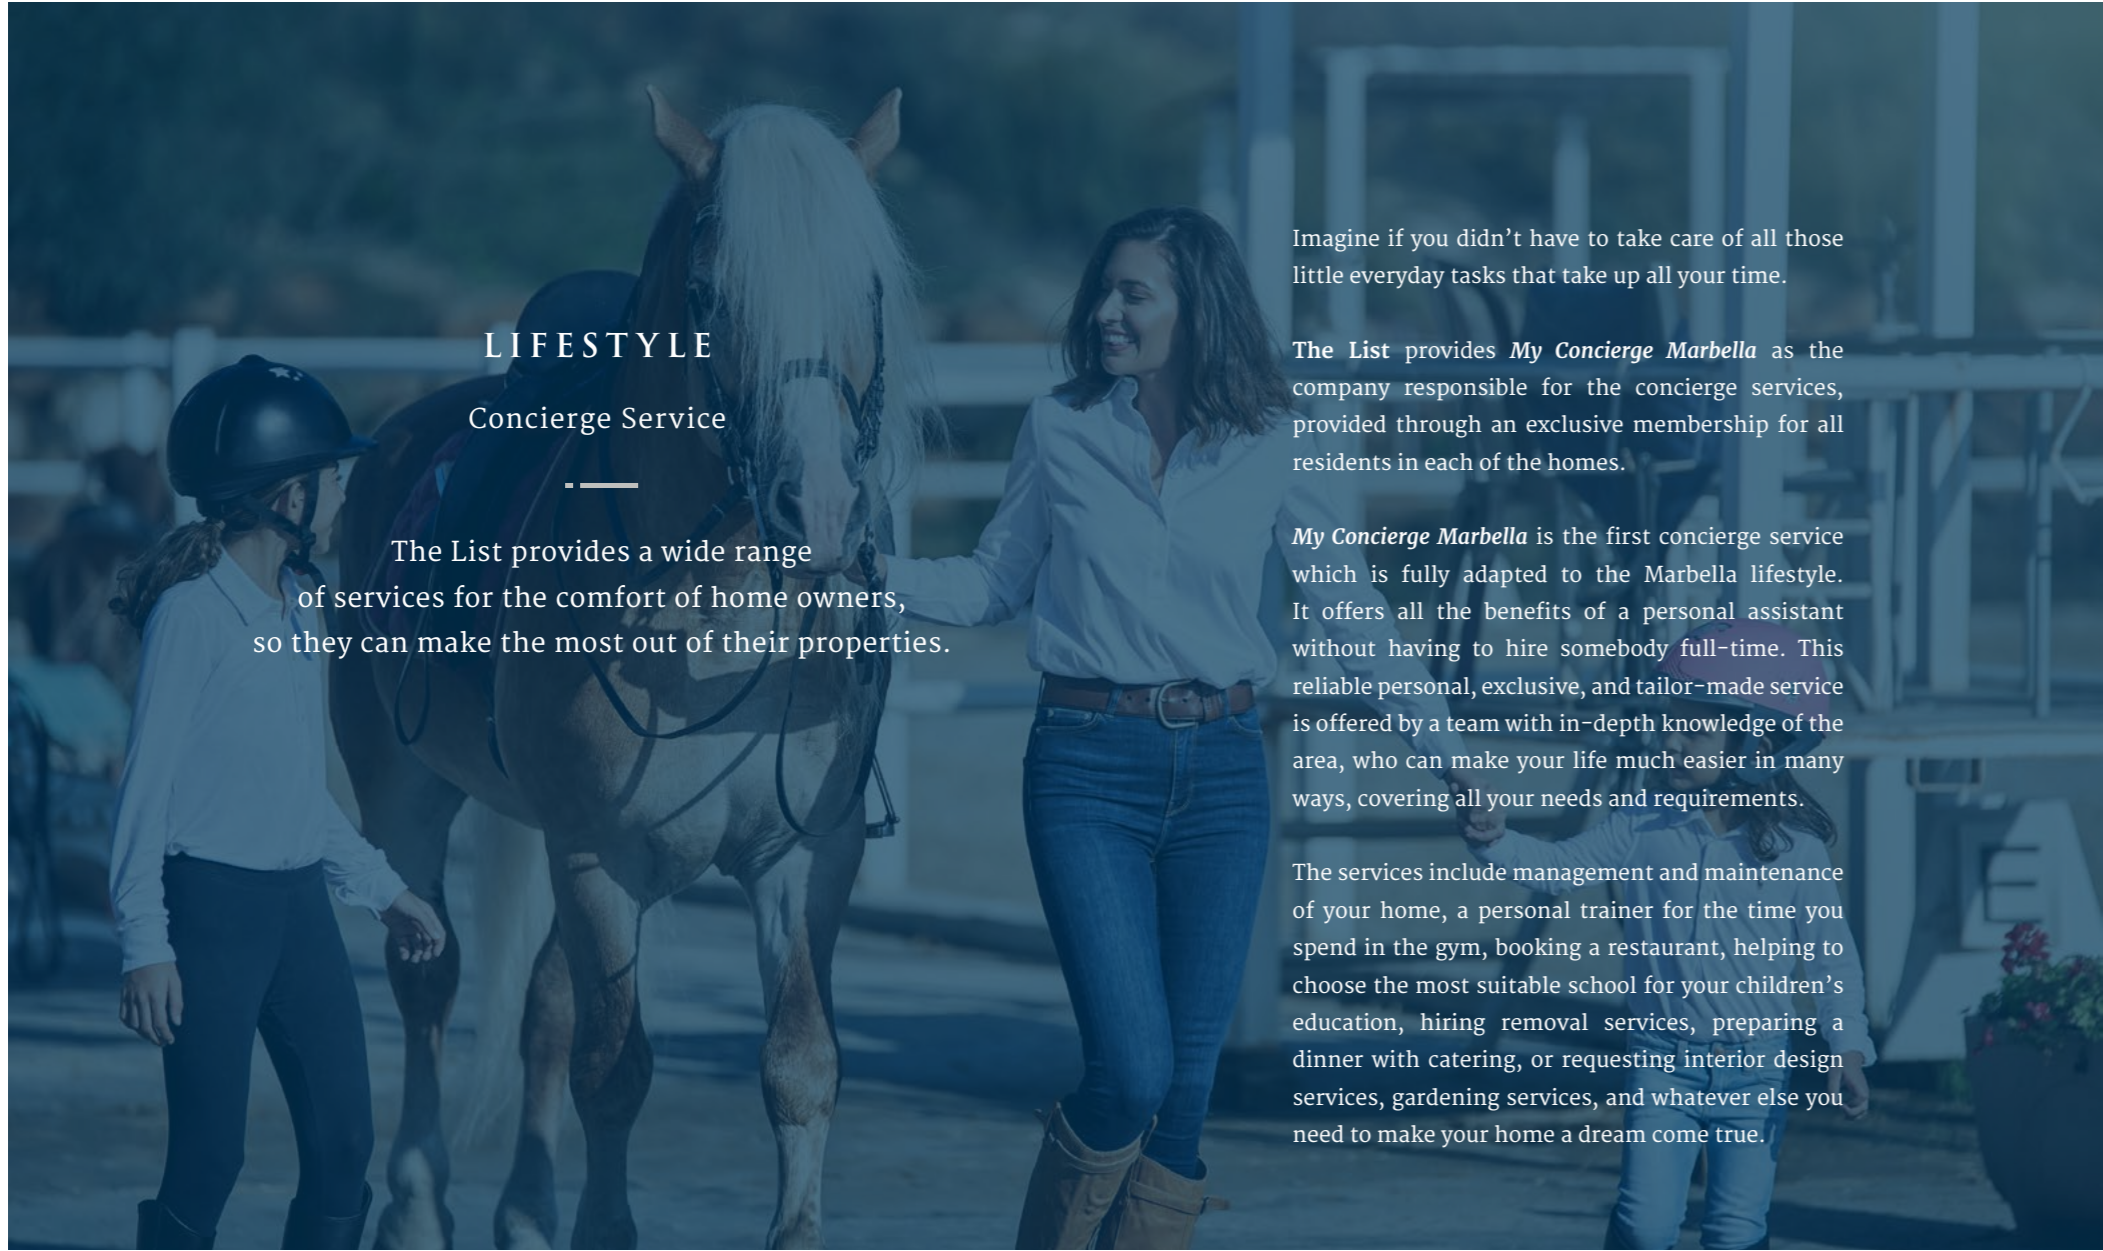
LIFESTYLE

Concierge Service

The List provides a wide range of services for the comfort of home owners, so they can make the most out of their properties.

Imagine if you didn’t have to take care of all those little everyday tasks that take up all your time.

The List provides My Concierge Marbella as the company responsible for the concierge services, provided through an exclusive membership for all residents in each of the homes.

My Concierge Marbella is the first concierge service which is fully adapted to the Marbella lifestyle. It offers all the benefits of a personal assistant without having to hire somebody full-time. This reliable personal, exclusive, and tailor-made service is offered by a team with in-depth knowledge of the area, who can make your life much easier in many ways, covering all your needs and requirements.

The services include management and maintenance of your home, a personal trainer for the time you spend in the gym, booking a restaurant, helping to choose the most suitable school for your children’s education, hiring removal services, preparing a dinner with catering, or requesting interior design services, gardening services, and whatever else you need to make your home a dream come true.